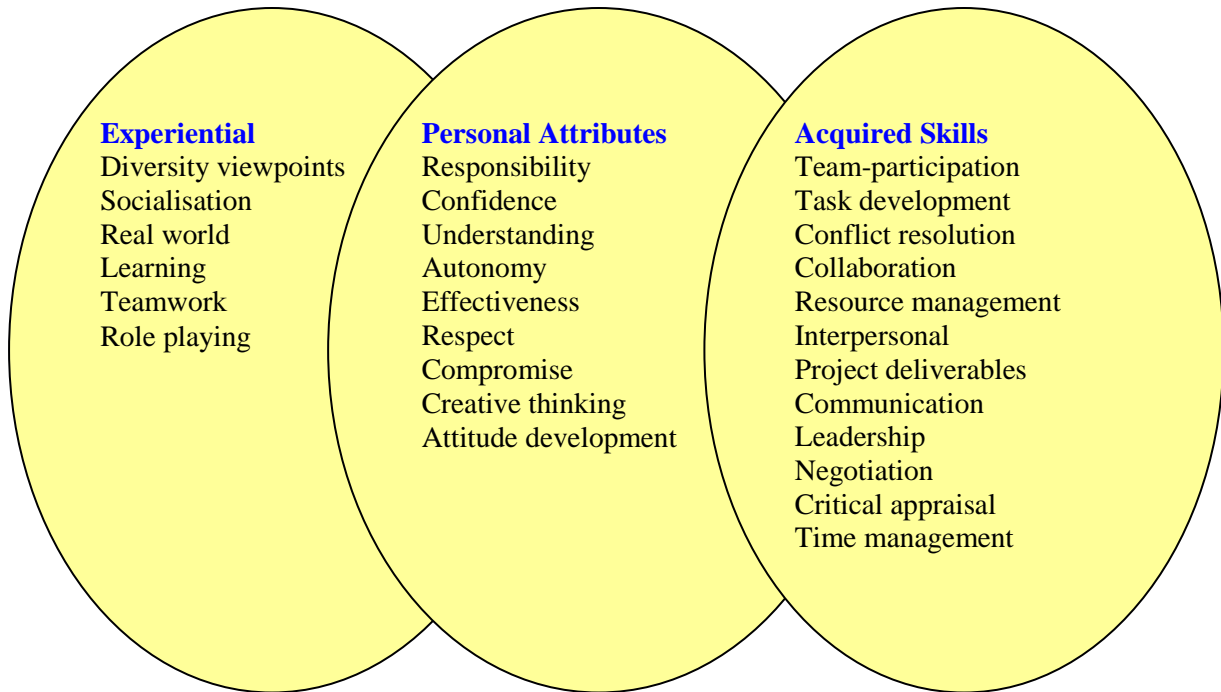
Experiential
Diversity viewpoints
Socialisation
Real world
Learning
Teamwork
Role playing

Personal Attributes
Responsibility
Confidence
Understanding
Autonomy
Effectiveness
Respect
Compromise
Creative thinking
Attitude development

Acquired Skills
Team-participation
Task development
Conflict resolution
Collaboration
Resource management
Interpersonal
Project deliverables
Communication
Leadership
Negotiation
Critical appraisal
Time management